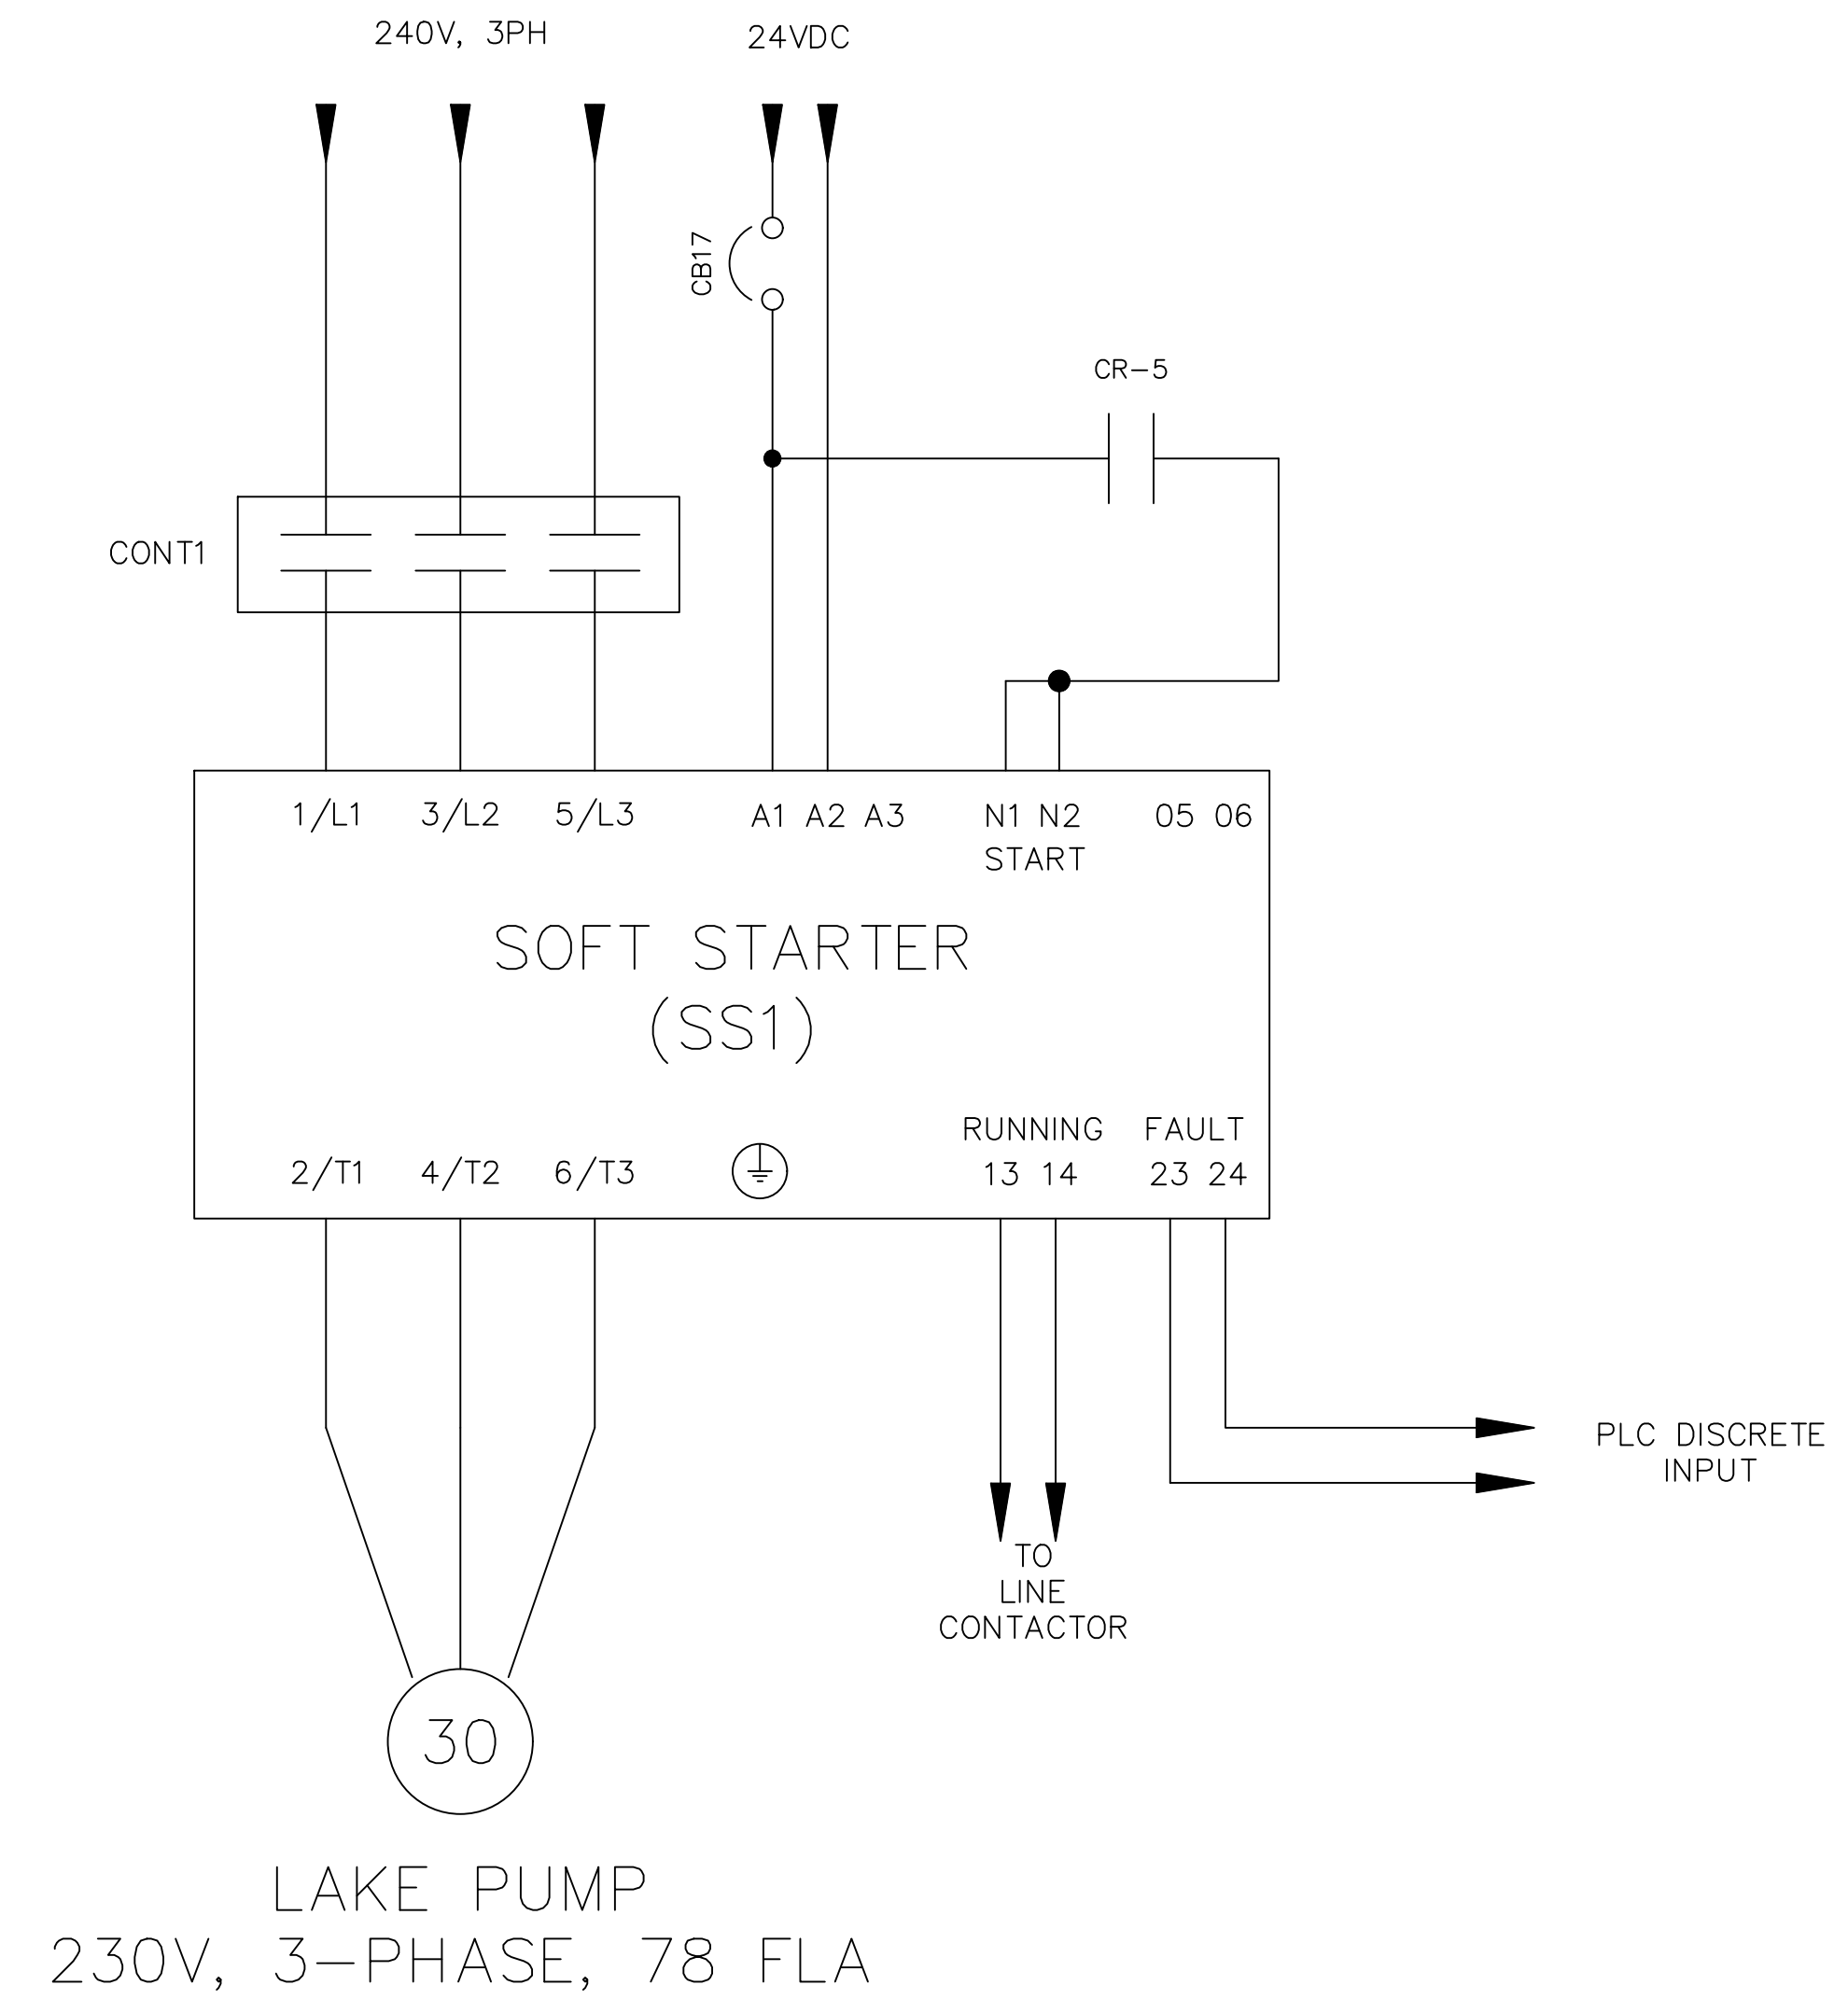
240V, 3PH

24VDC

CB17

CR-5

CONT1

1/L1 3/L2 5/L3 A1 A2 A3 N1 N2 START 05 06

SOFT STARTER
(SS1)

RUNNING FAULT
2/T1 4/T2 6/T3 13 14 23 24

PLC DISCRETE INPUT

TO LINE CONTACTOR

30

LAKE PUMP
230V, 3-PHASE, 78 FLA